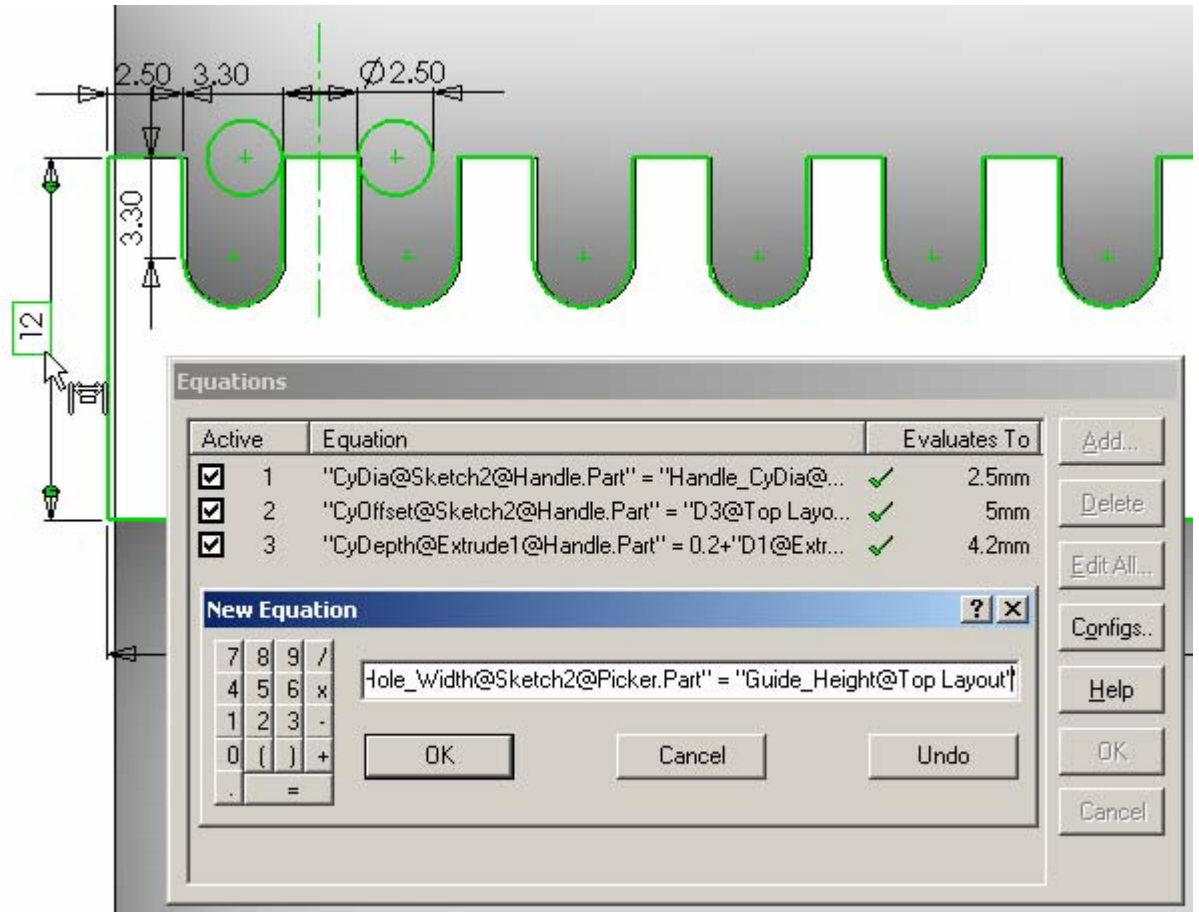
2.50 3.30
Ø2.50
3.30
12

Equations

| Active | | Equation | | Evaluates To |
|---|---|---|---|---|
| ☑ | 1 | "CyDia@Sketch2@Handle.Part" = "Handle_CyDia@... | ✓ | 2.5mm |
| ☑ | 2 | "CyOffset@Sketch2@Handle.Part" = "D3@Top Layo... | ✓ | 5mm |
| ☑ | 3 | "CyDepth@Extrude1@Handle.Part" = 0.2+"D1@Extr... | ✓ | 4.2mm |

Add...
Delete
Edit All...
Configs..
Help
OK
Cancel

New Equation
?
7 8 9 /
4 5 6 x
1 2 3 -
0 ( ) +
. =
Hole_Width@Sketch2@Picker.Part" = "Guide_Height@Top Layout"
OK
Cancel
Undo